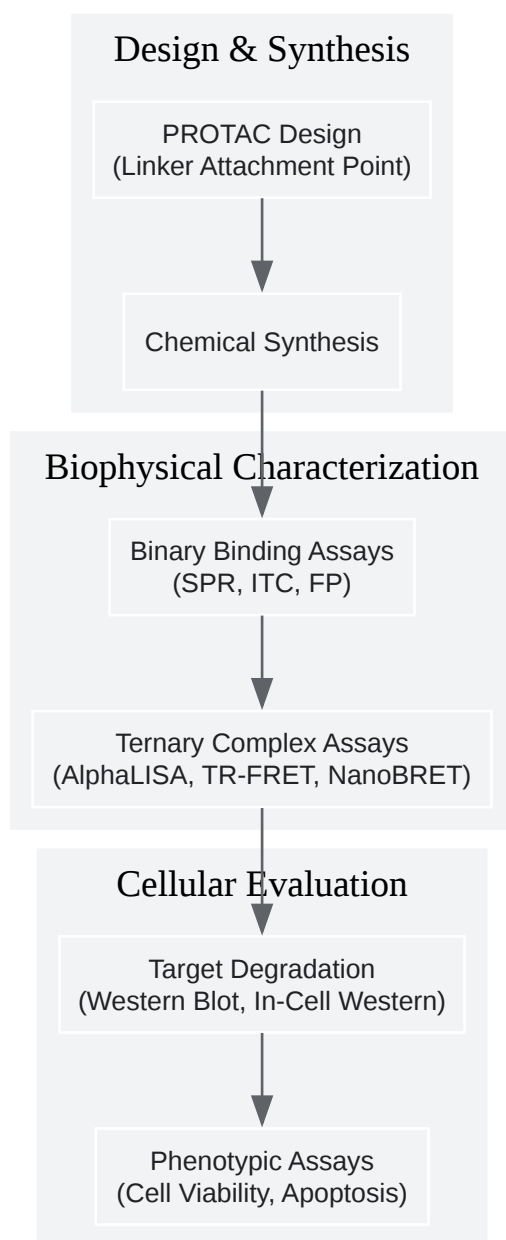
Design & Synthesis

PROTAC Design
(Linker Attachment Point)

Chemical Synthesis

Biophysical Characterization

Binary Binding Assays
(SPR, ITC, FP)

Ternary Complex Assays
(AlphaLISA, TR-FRET, NanoBRET)

Cellular Evaluation

Target Degradation
(Western Blot, In-Cell Western)

Phenotypic Assays
(Cell Viability, Apoptosis)